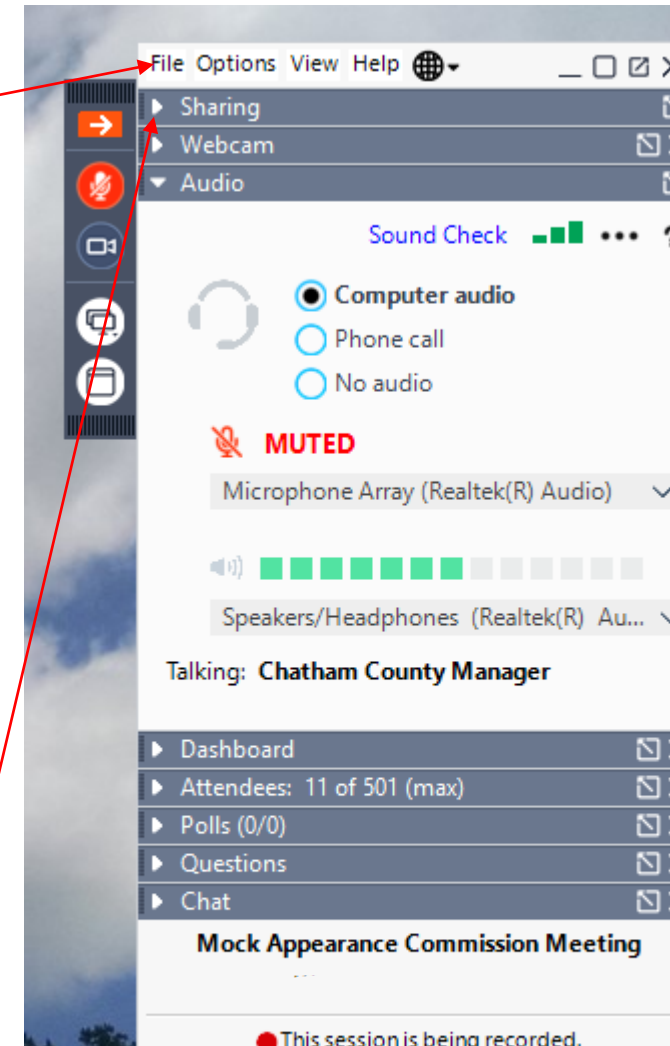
File Options View Help

Sharing

Webcam

Audio

Sound Check •••

Computer audio

Phone call

No audio

MUTED

Microphone Array (Realtek(R) Audio)

Speakers/Headphones (Realtek(R) Au...

Talking: Chatham County Manager

Dashboard

Attendees: 11 of 501 (max)

Polls (0/0)

Questions

Chat

Mock Appearance Commission Meeting

This session is being recorded.